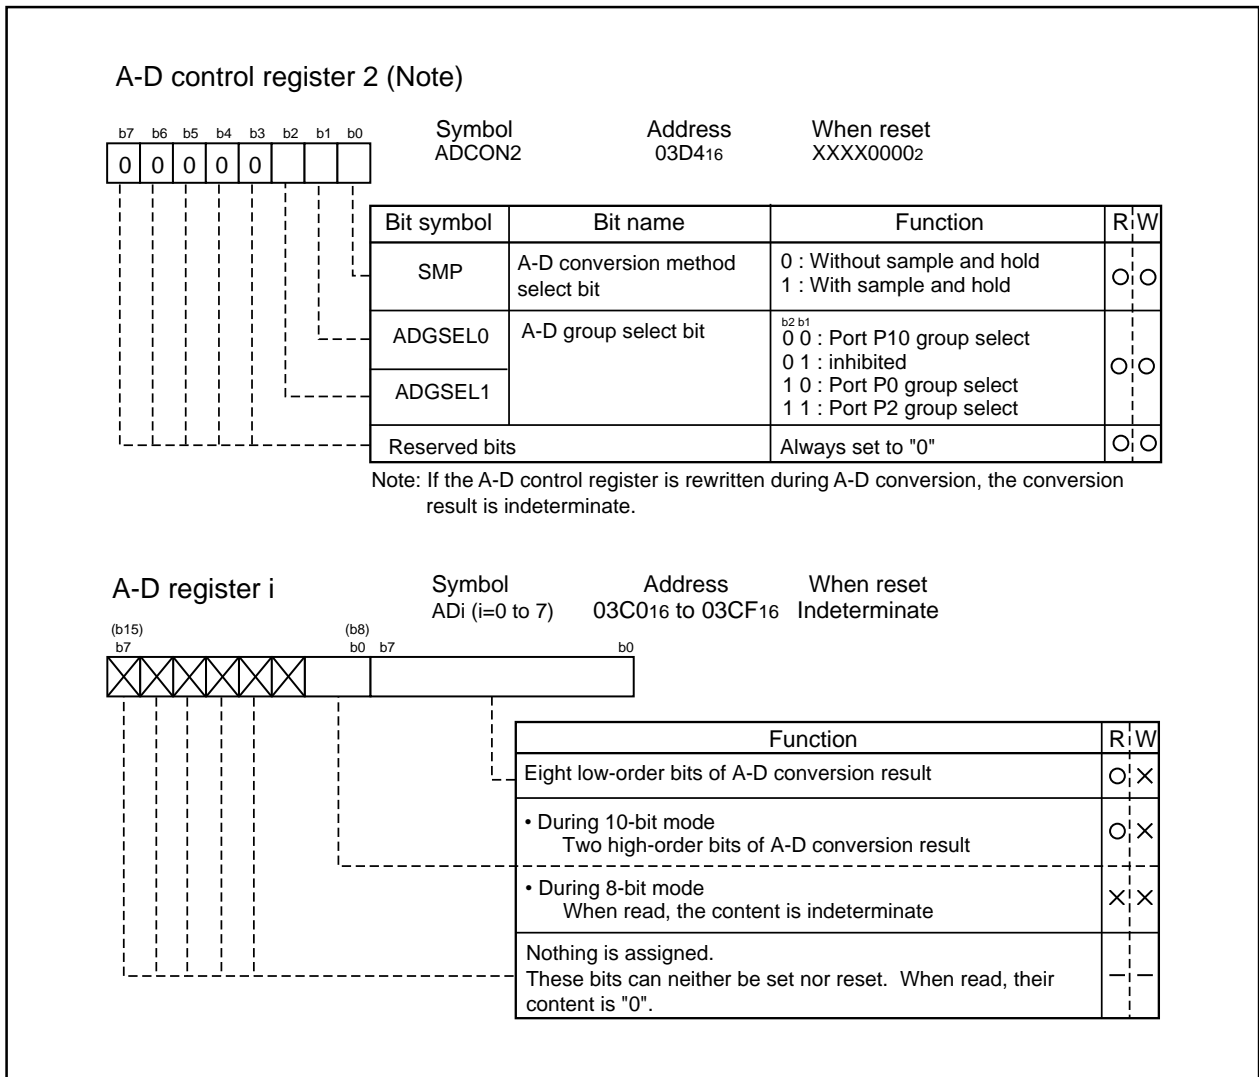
A-D control register 2 (Note)

b7 b6 b5 b4 b3 b2 b1 b0

0 0 0 0 0

Symbol ADCON2 Address $03D4_{16}$ When reset $XXXX0000_2$

| Bit symbol | Bit name | Function | R | W |
|---|---|---|---|---|
| SMP | A-D conversion method select bit | 0 : Without sample and hold<br>1 : With sample and hold | ○ | ○ |
| ADGSEL0 | A-D group select bit | b2 b1<br>0 0 : Port P10 group select<br>0 1 : inhibited<br>1 0 : Port P0 group select<br>1 1 : Port P2 group select | ○ | ○ |
| ADGSEL1 | | | | |
| Reserved bits | | Always set to "0" | ○ | ○ |

Note: If the A-D control register is rewritten during A-D conversion, the conversion result is indeterminate.

A-D register i

Symbol ADi (i=0 to 7) Address $03C0_{16}$ to $03CF_{16}$ When reset Indeterminate

(b15) b7 (b8) b0 b7 b0

| Function | R | W |
|---|---|---|
| Eight low-order bits of A-D conversion result | ○ | × |
| • During 10-bit mode<br>Two high-order bits of A-D conversion result | ○ | × |
| • During 8-bit mode<br>When read, the content is indeterminate | × | × |
| Nothing is assigned.<br>These bits can neither be set nor reset. When read, their content is "0". | — | — |